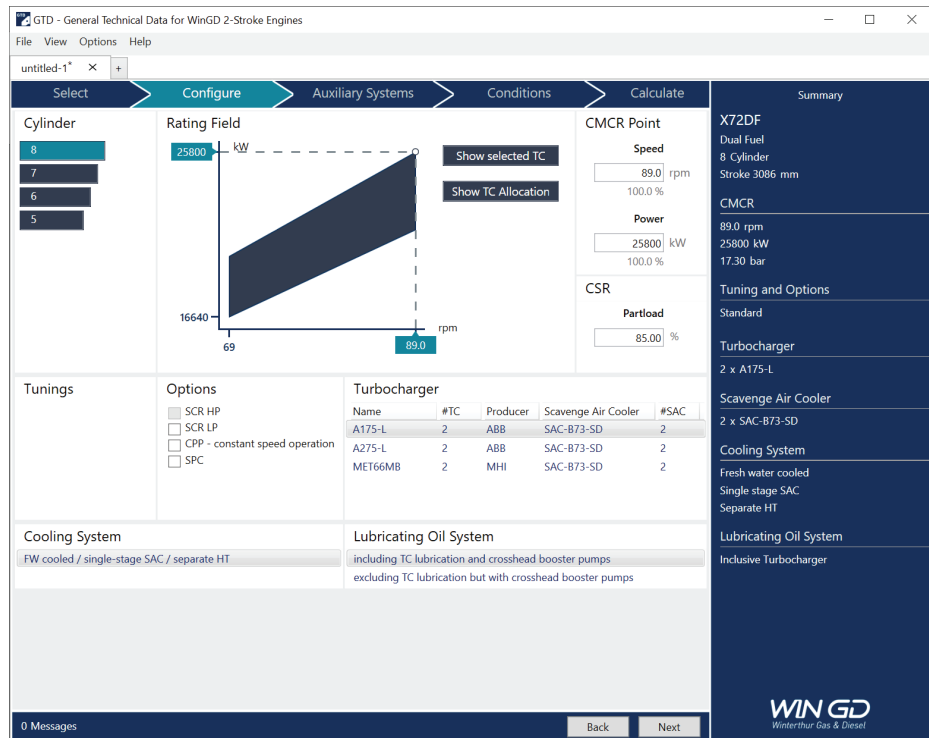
GTD - General Technical Data for WinGD 2-Stroke Engines

File View Options Help

untitled-1* ✕ +

Select | Configure | Auxiliary Systems | Conditions | Calculate

Cylinder
8
7
6
5

Rating Field
25800 kW
16640
69
rpm
89.0

Show selected TC
Show TC Allocation

CMCR Point
Speed
89.0 rpm
100.0 %
Power
25800 kW
100.0 %

CSR
Partload
85.00 %

Tunings

Options
SCR HP
SCR LP
CPP - constant speed operation
SPC

Turbocharger

| Name | #TC | Producer | Scavenge Air Cooler | #SAC |
|---|---|---|---|---|
| A175-L | 2 | ABB | SAC-B73-SD | 2 |
| A275-L | 2 | ABB | SAC-B73-SD | 2 |
| MET66MB | 2 | MHI | SAC-B73-SD | 2 |

Cooling System
FW cooled / single-stage SAC / separate HT

Lubricating Oil System
including TC lubrication and crosshead booster pumps
excluding TC lubrication but with crosshead booster pumps

Summary
X72DF
Dual Fuel
8 Cylinder
Stroke 3086 mm

CMCR
89.0 rpm
25800 kW
17.30 bar

Tuning and Options
Standard

Turbocharger
2 x A175-L

Scavenge Air Cooler
2 x SAC-B73-SD

Cooling System
Fresh water cooled
Single stage SAC
Separate HT

Lubricating Oil System
Inclusive Turbocharger

WIN GD
Winterthur Gas & Diesel

0 Messages
Back
Next